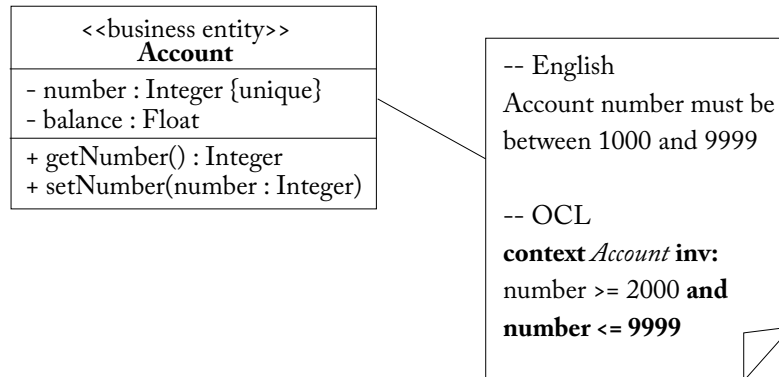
<<business entity>>
**Account**

- number : Integer {unique}
- balance : Float

+ getNumber() : Integer
+ setNumber(number : Integer)

-- English
Account number must be between 1000 and 9999

-- OCL
**context** *Account* **inv:**
number >= 2000 **and**
**number <= 9999**